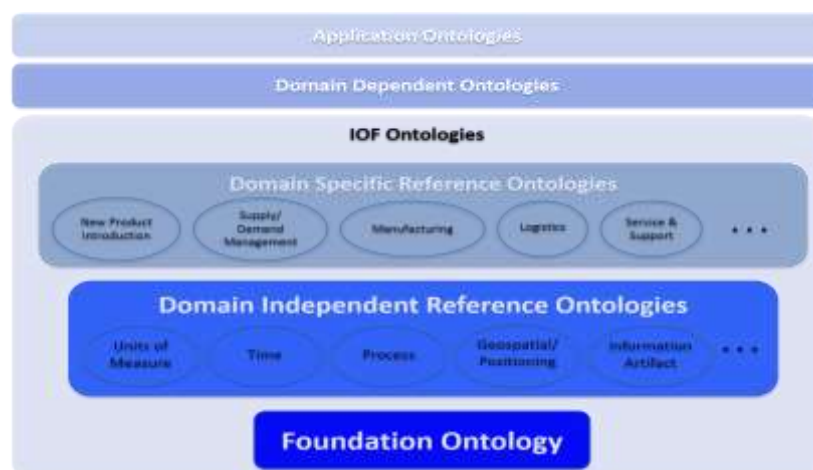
Application Ontologies

Domain Dependent Ontologies

IOF Ontologies

Domain Specific Reference Ontologies

New Product Introduction

Supply/ Demand Management

Manufacturing

Logistics

Service & Support

• • •

Domain Independent Reference Ontologies

Units of Measure

Time

Process

Geospatial/ Positioning

Information Artifact

• • •

Foundation Ontology